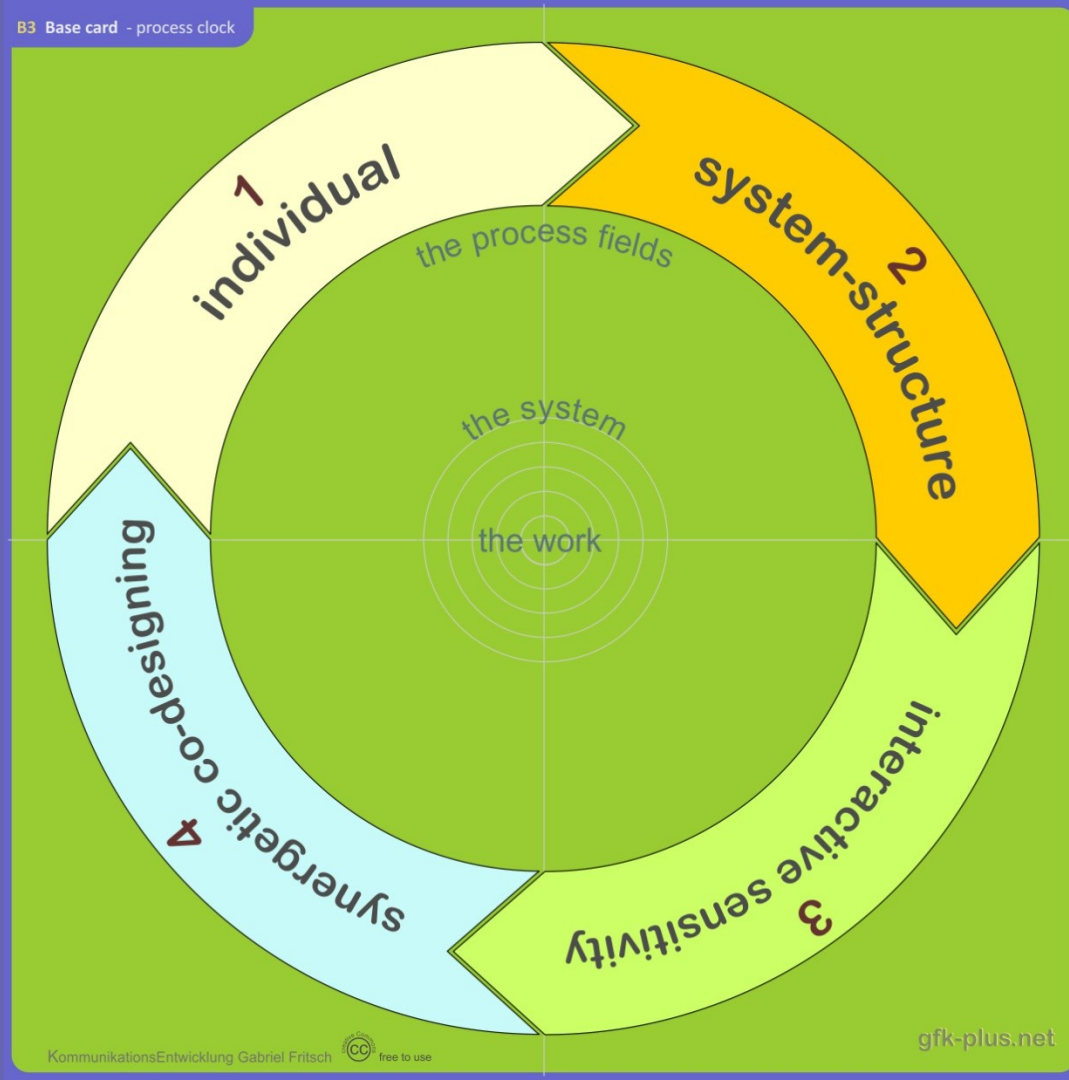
B3 Base card - process clock

1 individual

2 system-structure

3 interactive sensitivity

4 synergetic co-designing

the process fields

the system

the work

KommunikationsEntwicklung Gabriel Fritsch

free to use

gfk-plus.net